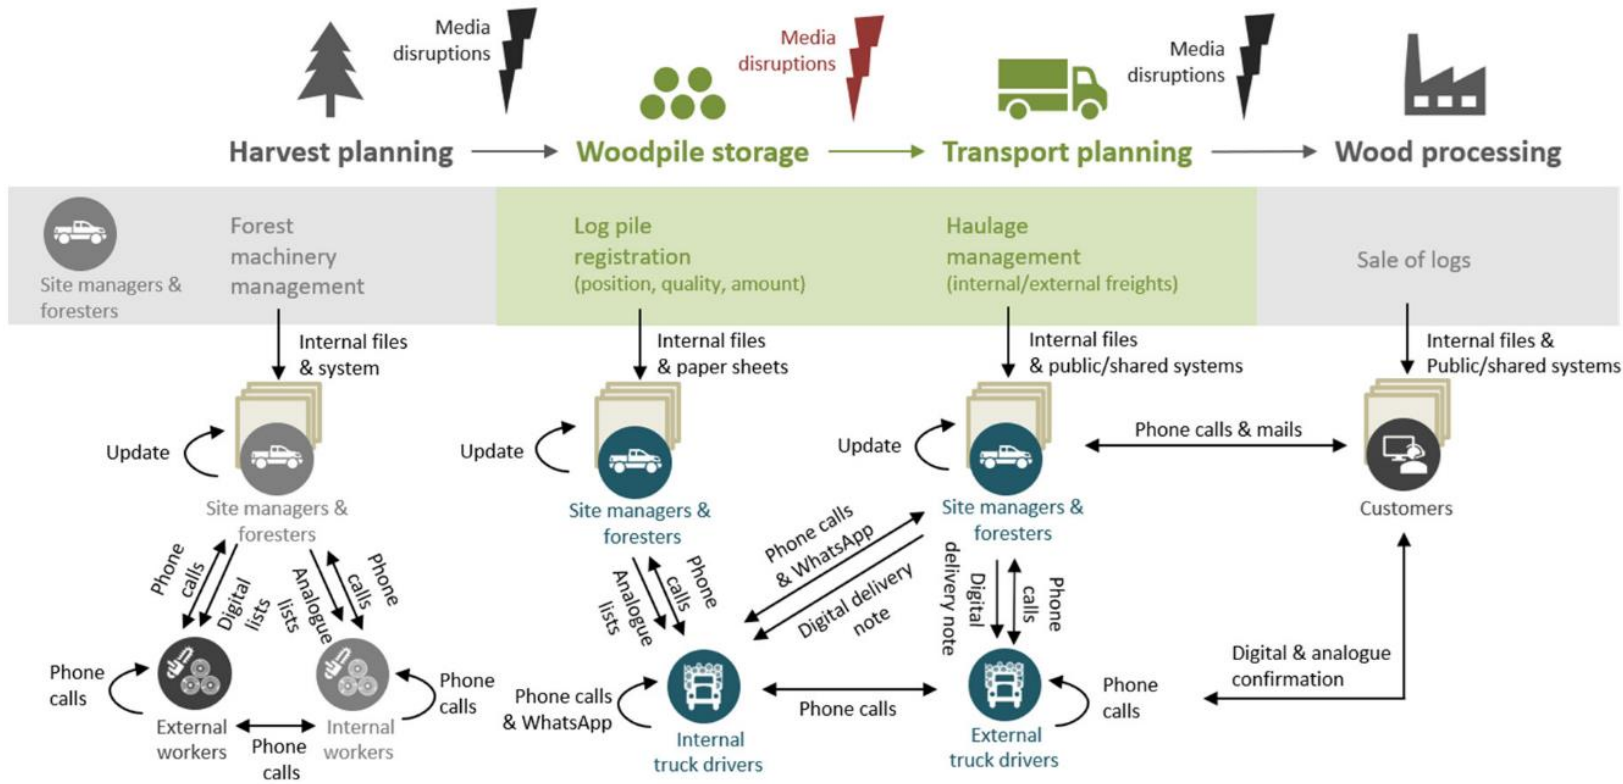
Media disruptions

Media disruptions

Media disruptions

Harvest planning → Woodpile storage → Transport planning → Wood processing

Site managers & foresters

Forest machinery management

Log pile registration (position, quality, amount)

Haulage management (internal/external freights)

Sale of logs

Internal files & system

Internal files & paper sheets

Internal files & public/shared systems

Internal files & Public/shared systems

Update

Site managers & foresters

Update

Site managers & foresters

Update

Site managers & foresters

Phone calls & mails

Customers

Phone calls

Digital lists

Analogue lists

Phone calls

Phone calls

External workers

Phone calls

Internal workers

Phone calls

Analogue lists

Phone calls

Phone calls & WhatsApp

Digital delivery note

Digital delivery note

Phone calls

Phone calls & WhatsApp

Internal truck drivers

Phone calls

External truck drivers

Phone calls

Digital & analogue confirmation